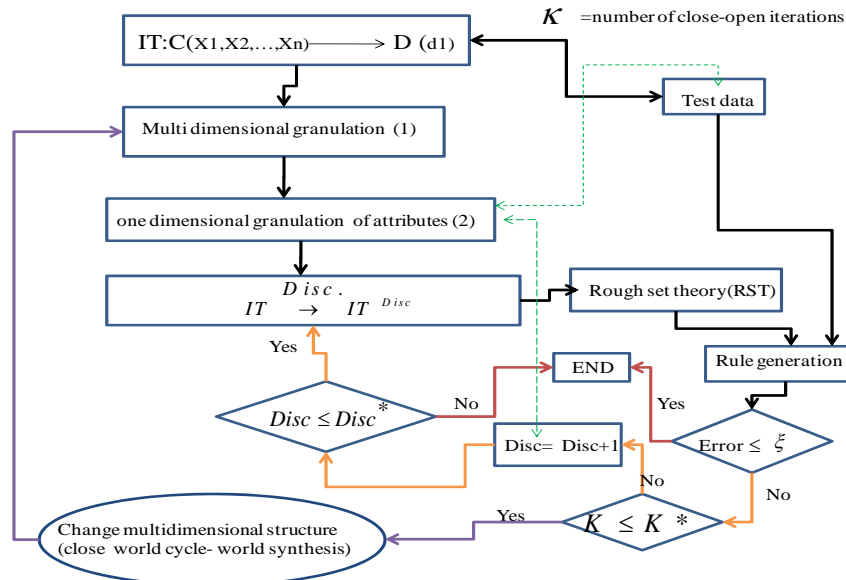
$K$ =number of close-open iterations

IT:C(X1,X2,...,Xn) ⟶ D (d1)

Test data

Multi dimensional granulation (1)

one dimensional granulation of attributes (2)

$IT \xrightarrow{Disc.} IT^{Disc}$

Rough set theory(RST)

Rule generation

Yes

$Disc \leq Disc^*$

No

END

Yes

Error $\leq \xi$

Disc= Disc+1

No

No

Yes

$K \leq K^*$

Change multidimensional structure (close world cycle- world synthesis)